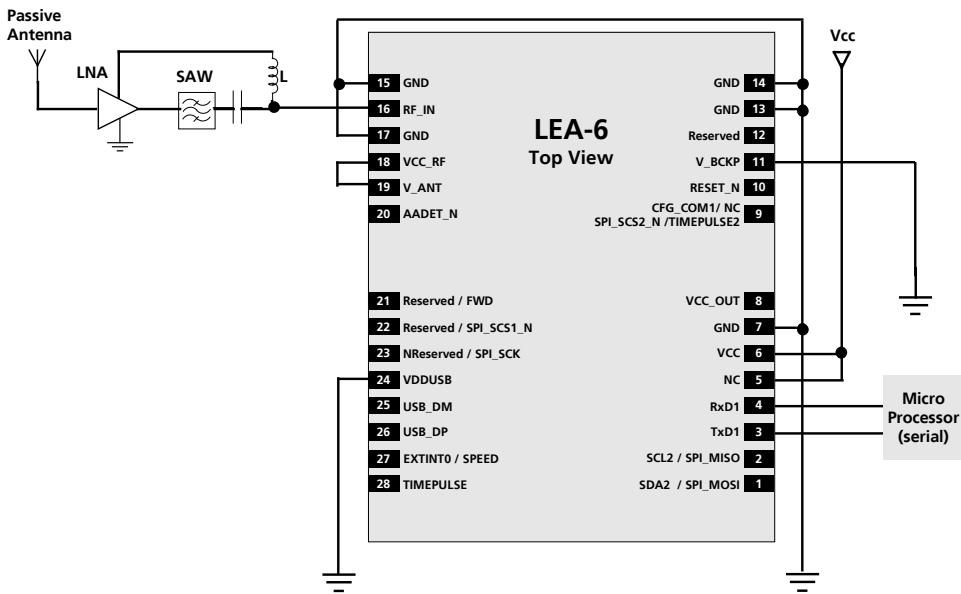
Passive Antenna

LNA

SAW

L

Vcc

LEA-6
Top View

15 GND
16 RF_IN
17 GND
18 VCC_RF
19 V_ANT
20 AADET_N
21 Reserved / FWD
22 Reserved / SPI_SCS1_N
23 NReserved / SPI_SCK
24 VDDUSB
25 USB_DM
26 USB_DP
27 EXTINT0 / SPEED
28 TIMEPULSE

GND 14
GND 13
Reserved 12
V_BCKP 11
RESET_N 10
CFG_COM1/ NC SPI_SCS2_N /TIMEPULSE2 9
VCC_OUT 8
GND 7
VCC 6
NC 5
RxD1 4
TxD1 3
SCL2 / SPI_MISO 2
SDA2 / SPI_MOSI 1

Micro Processor (serial)